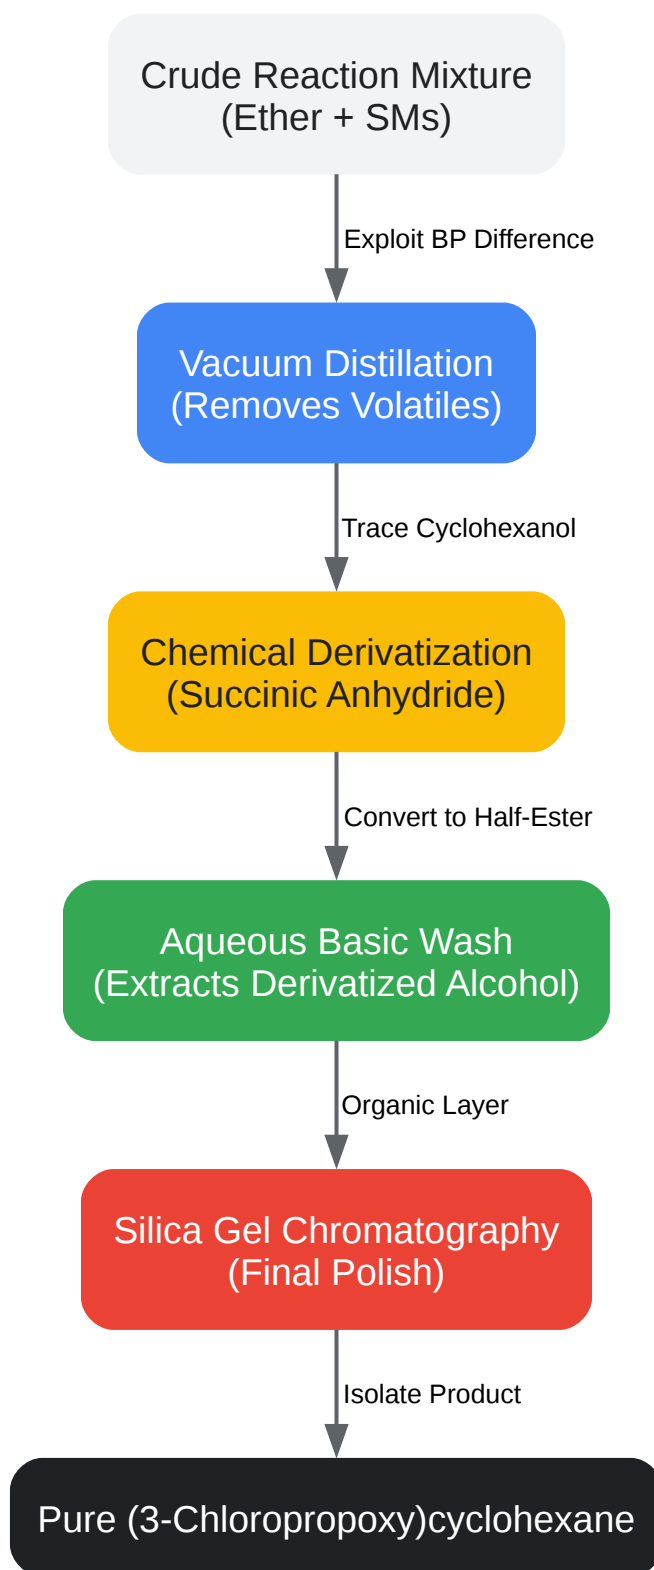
Crude Reaction Mixture
(Ether + SMs)

Exploit BP Difference

Vacuum Distillation
(Removes Volatiles)

Trace Cyclohexanol

Chemical Derivatization
(Succinic Anhydride)

Convert to Half-Ester

Aqueous Basic Wash
(Extracts Derivatized Alcohol)

Organic Layer

Silica Gel Chromatography
(Final Polish)

Isolate Product

Pure (3-Chloropropoxy)cyclohexane